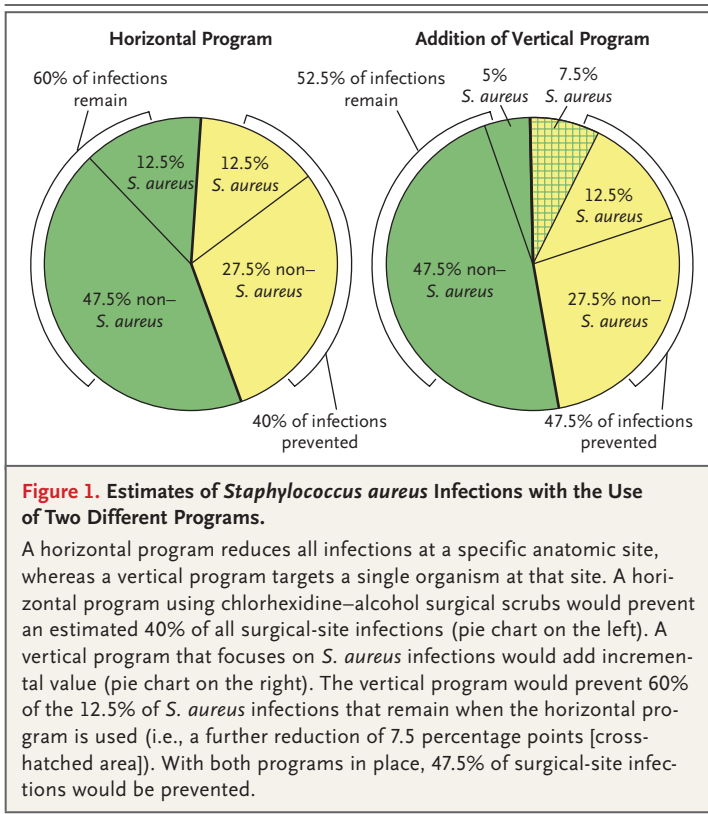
Horizontal Program

60% of infections remain

12.5% S. aureus

12.5% S. aureus

27.5% non– S. aureus

47.5% non– S. aureus

40% of infections prevented

Addition of Vertical Program

52.5% of infections remain

5% S. aureus

7.5% S. aureus

12.5% S. aureus

47.5% non– S. aureus

27.5% non– S. aureus

47.5% of infections prevented

Figure 1. Estimates of Staphylococcus aureus Infections with the Use of Two Different Programs.

A horizontal program reduces all infections at a specific anatomic site, whereas a vertical program targets a single organism at that site. A horizontal program using chlorhexidine–alcohol surgical scrubs would prevent an estimated 40% of all surgical-site infections (pie chart on the left). A vertical program that focuses on S. aureus infections would add incremental value (pie chart on the right). The vertical program would prevent 60% of the 12.5% of S. aureus infections that remain when the horizontal program is used (i.e., a further reduction of 7.5 percentage points [crosshatched area]). With both programs in place, 47.5% of surgical-site infections would be prevented.